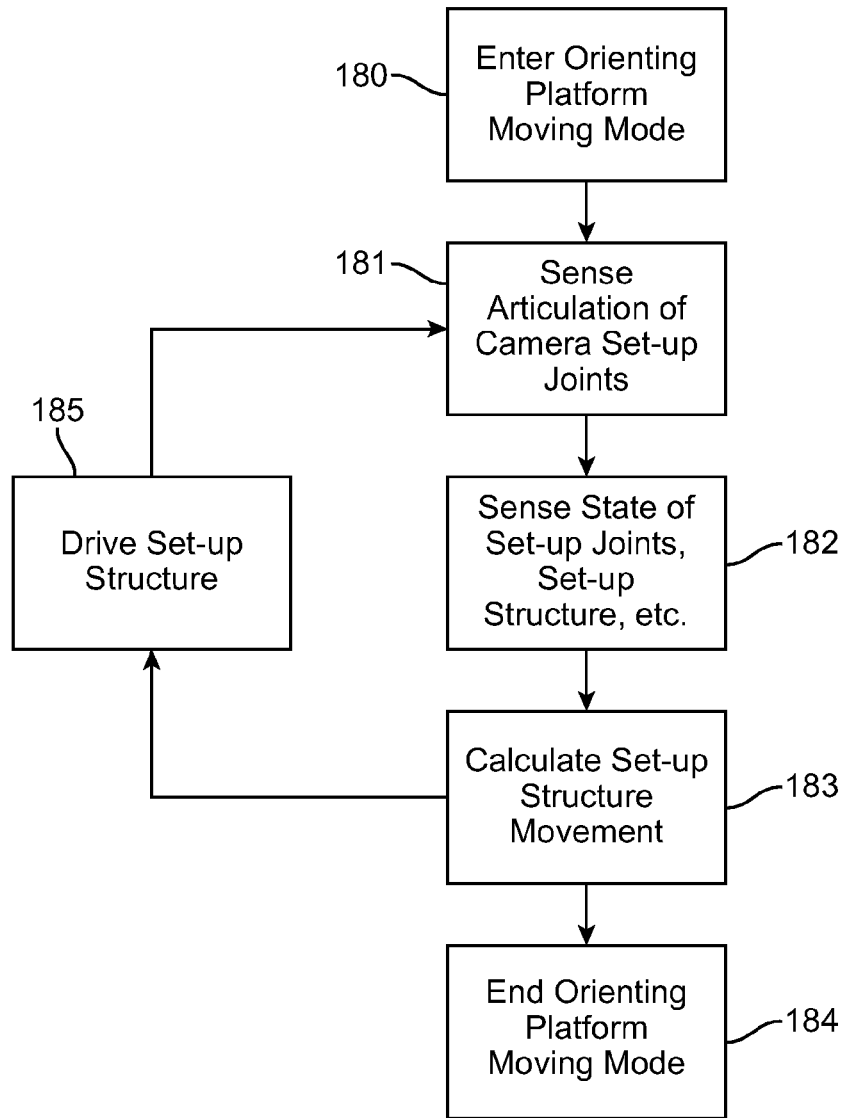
180
Enter Orienting Platform Moving Mode

181
Sense Articulation of Camera Set-up Joints

185
Drive Set-up Structure

Sense State of Set-up Joints, Set-up Structure, etc.
182

Calculate Set-up Structure Movement
183

End Orienting Platform Moving Mode
184